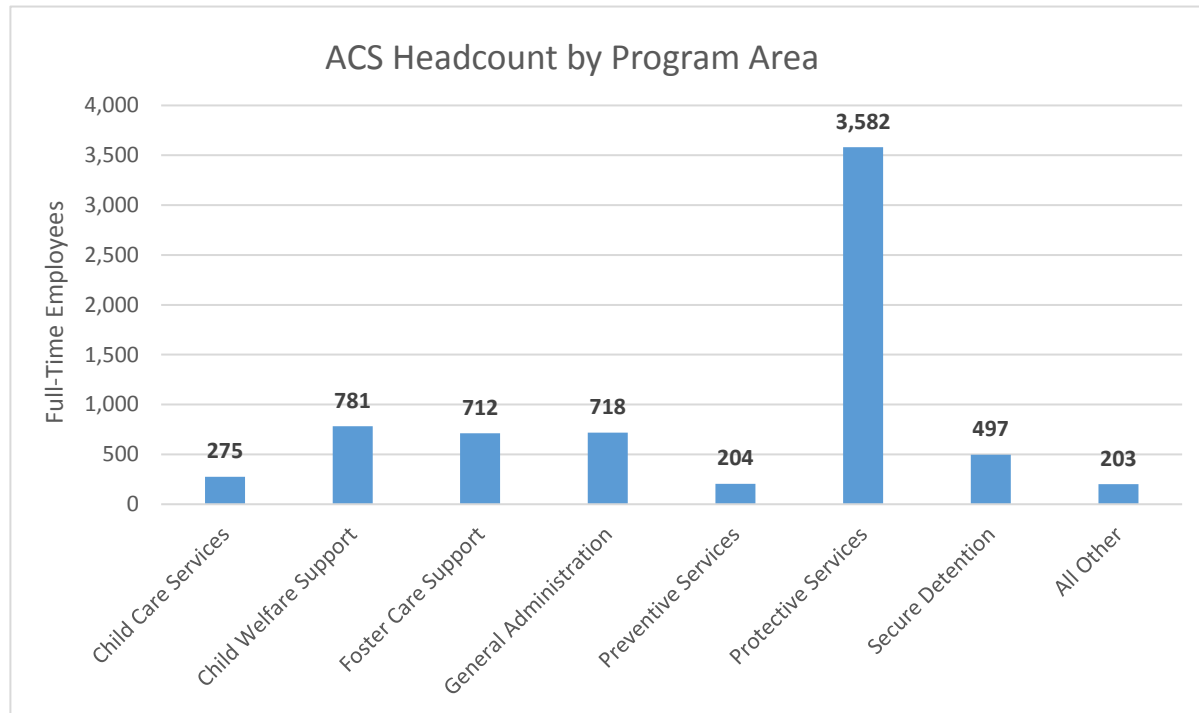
ACS Headcount by Program Area

Full-Time Employees

4,000
3,500
3,000
2,500
2,000
1,500
1,000
500
0

| Program Area | Full-Time Employees |
|---|---|
| Child Care Services | 275 |
| Child Welfare Support | 781 |
| Foster Care Support | 712 |
| General Administration | 718 |
| Preventive Services | 204 |
| Protective Services | 3,582 |
| Secure Detention | 497 |
| All Other | 203 |